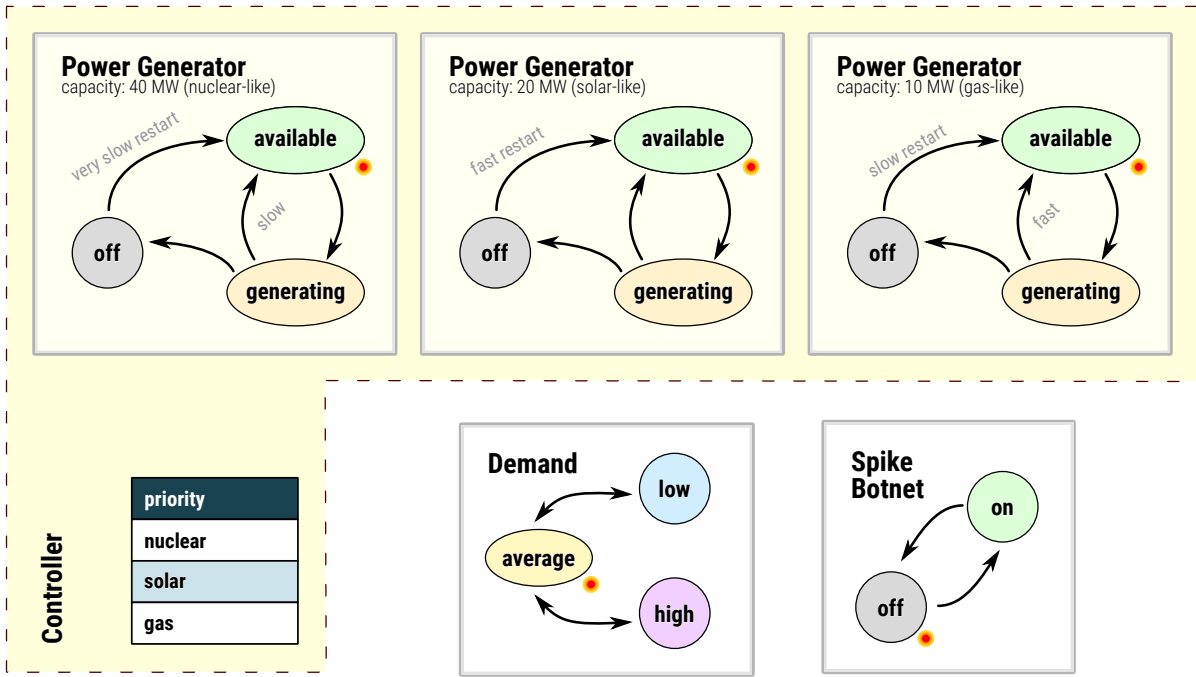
Power Generator
capacity: 40 MW (nuclear-like)

very slow restart
available
slow
off
generating

Power Generator
capacity: 20 MW (solar-like)

fast restart
available
off
generating

Power Generator
capacity: 10 MW (gas-like)

slow restart
available
fast
off
generating

Controller

| priority |
|---|
| nuclear |
| solar |
| gas |

Demand
low
average
high

Spike Botnet
on
off